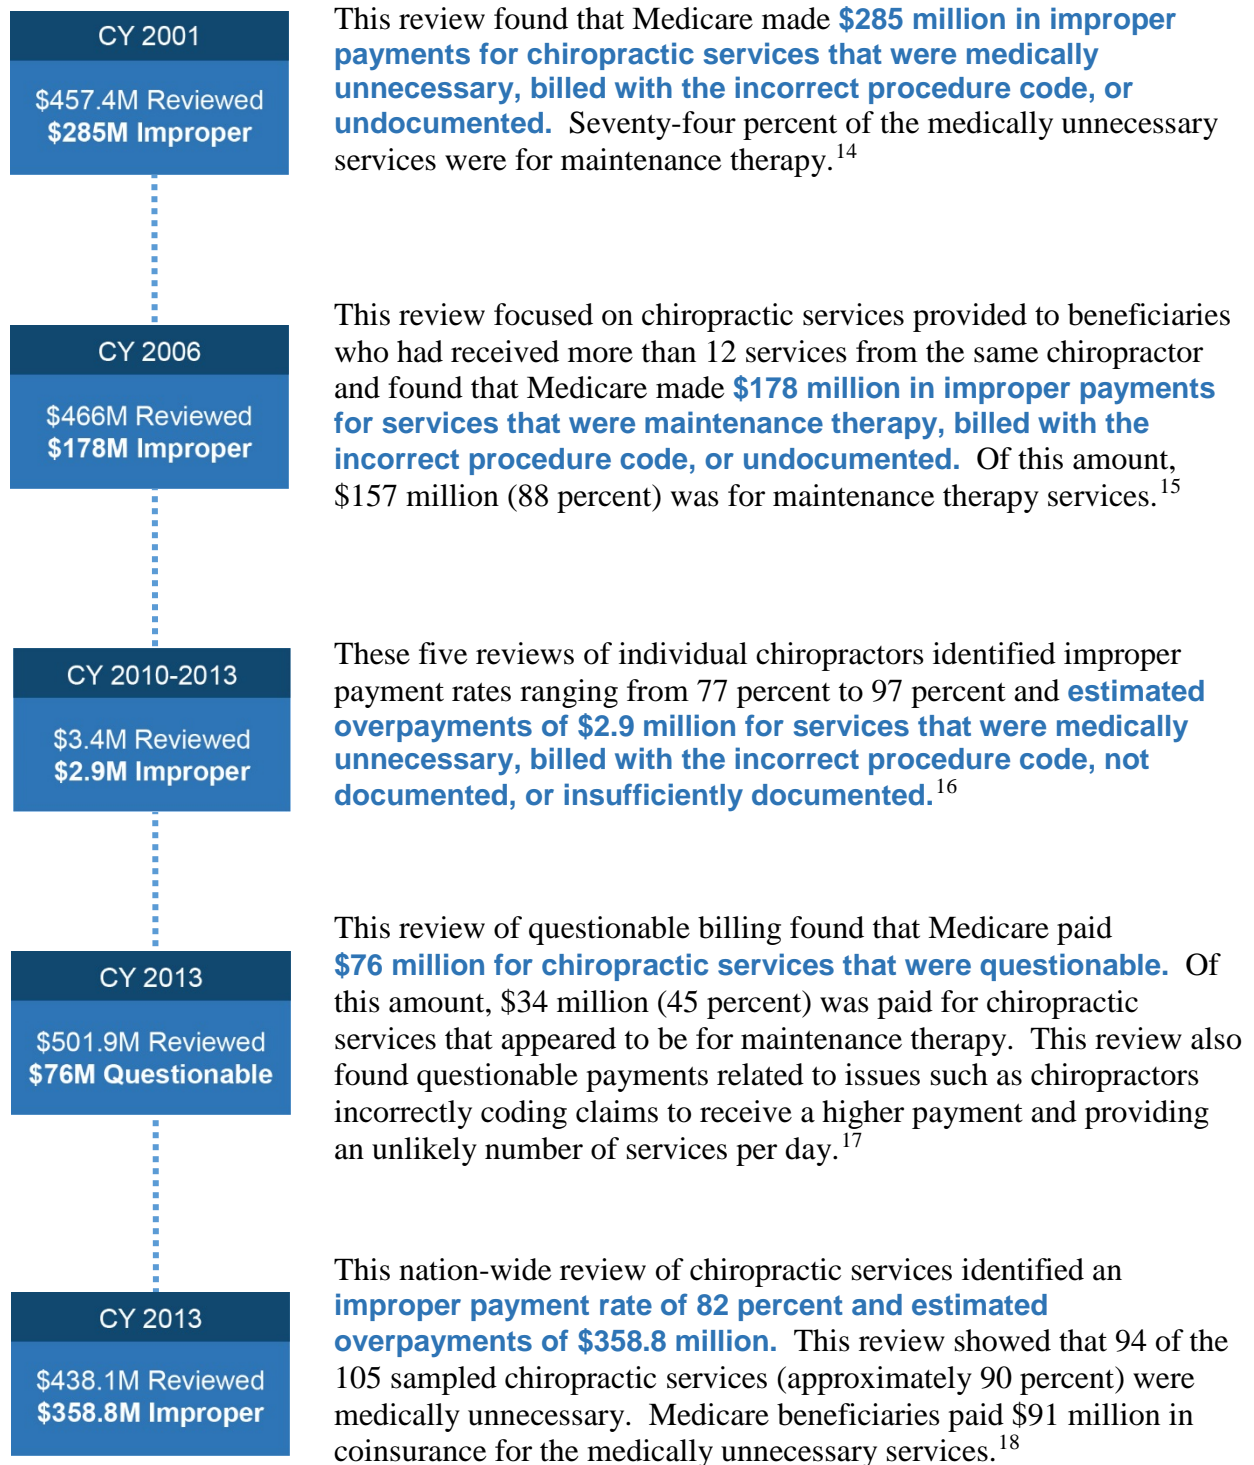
CY 2001

\$457.4M Reviewed
\$285M Improper

This review found that Medicare made \$285 million in improper payments for chiropractic services that were medically unnecessary, billed with the incorrect procedure code, or undocumented. Seventy-four percent of the medically unnecessary services were for maintenance therapy.$^{14}$

CY 2006

\$466M Reviewed
\$178M Improper

This review focused on chiropractic services provided to beneficiaries who had received more than 12 services from the same chiropractor and found that Medicare made \$178 million in improper payments for services that were maintenance therapy, billed with the incorrect procedure code, or undocumented. Of this amount, \$157 million (88 percent) was for maintenance therapy services.$^{15}$

CY 2010-2013

\$3.4M Reviewed
\$2.9M Improper

These five reviews of individual chiropractors identified improper payment rates ranging from 77 percent to 97 percent and estimated overpayments of \$2.9 million for services that were medically unnecessary, billed with the incorrect procedure code, not documented, or insufficiently documented.$^{16}$

CY 2013

\$501.9M Reviewed
\$76M Questionable

This review of questionable billing found that Medicare paid \$76 million for chiropractic services that were questionable. Of this amount, \$34 million (45 percent) was paid for chiropractic services that appeared to be for maintenance therapy. This review also found questionable payments related to issues such as chiropractors incorrectly coding claims to receive a higher payment and providing an unlikely number of services per day.$^{17}$

CY 2013

\$438.1M Reviewed
\$358.8M Improper

This nation-wide review of chiropractic services identified an improper payment rate of 82 percent and estimated overpayments of \$358.8 million. This review showed that 94 of the 105 sampled chiropractic services (approximately 90 percent) were medically unnecessary. Medicare beneficiaries paid \$91 million in coinsurance for the medically unnecessary services.$^{18}$